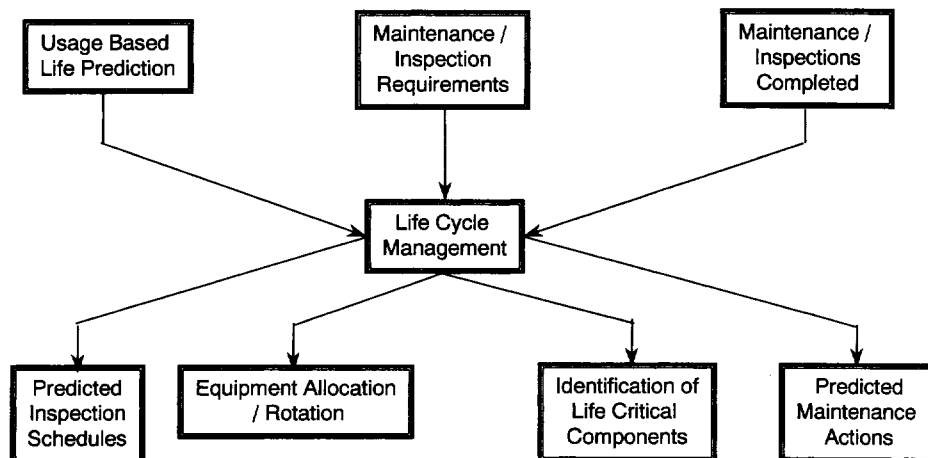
Usage Based Life Prediction

Maintenance / Inspection Requirements

Maintenance / Inspections Completed

Life Cycle Management

Predicted Inspection Schedules

Equipment Allocation / Rotation

Identification of Life Critical Components

Predicted Maintenance Actions